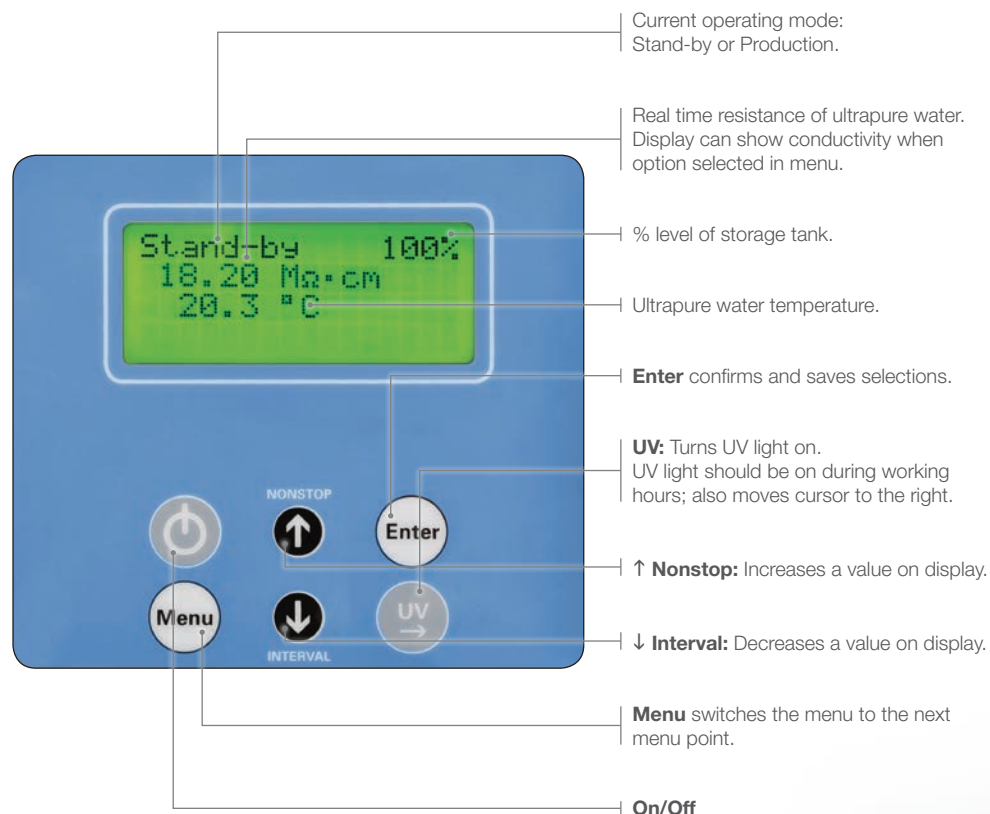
Current operating mode: Stand-by or Production.

Real time resistance of ultrapure water. Display can show conductivity when option selected in menu.

Stand-by 100%
18.20 MΩ·cm
20.3 °C

% level of storage tank.

Ultrapure water temperature.

**Enter** confirms and saves selections.

**UV:** Turns UV light on. UV light should be on during working hours; also moves cursor to the right.

NONSTOP

Enter

↑ **Nonstop:** Increases a value on display.

Menu

UV →

INTERVAL

↓ **Interval:** Decreases a value on display.

**Menu** switches the menu to the next menu point.

**On/Off**